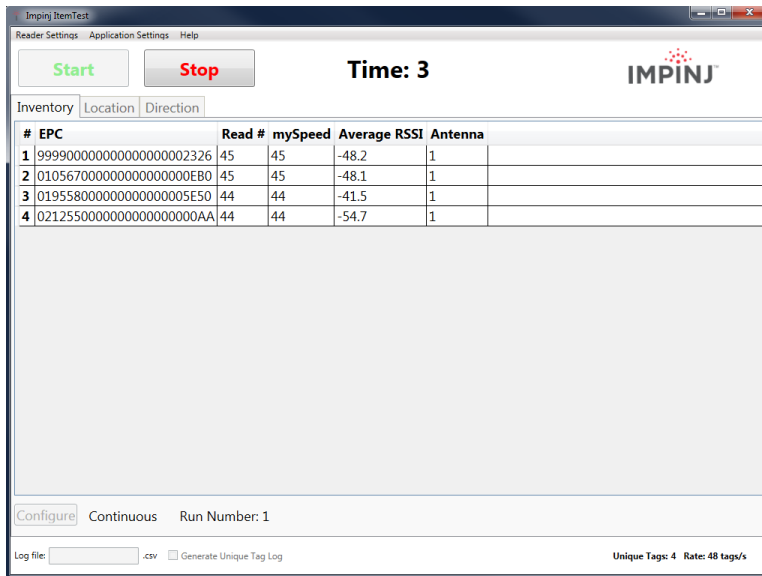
Impinj ItemTest

Reader Settings Application Settings Help

Start Stop Time: 3 IMPINJ

Inventory Location Direction

| # | EPC | Read # | mySpeed | Average RSSI | Antenna |
|---|---|---|---|---|---|
| 1 | 999000000000000000002326 | 45 | 45 | -48.2 | 1 |
| 2 | 010567000000000000000EB0 | 45 | 45 | -48.1 | 1 |
| 3 | 019558000000000000005E50 | 44 | 44 | -41.5 | 1 |
| 4 | 0212550000000000000000AA | 44 | 44 | -54.7 | 1 |

Configure Continuous Run Number: 1

Log file: .csv Generate Unique Tag Log Unique Tags: 4 Rate: 48 tags/s